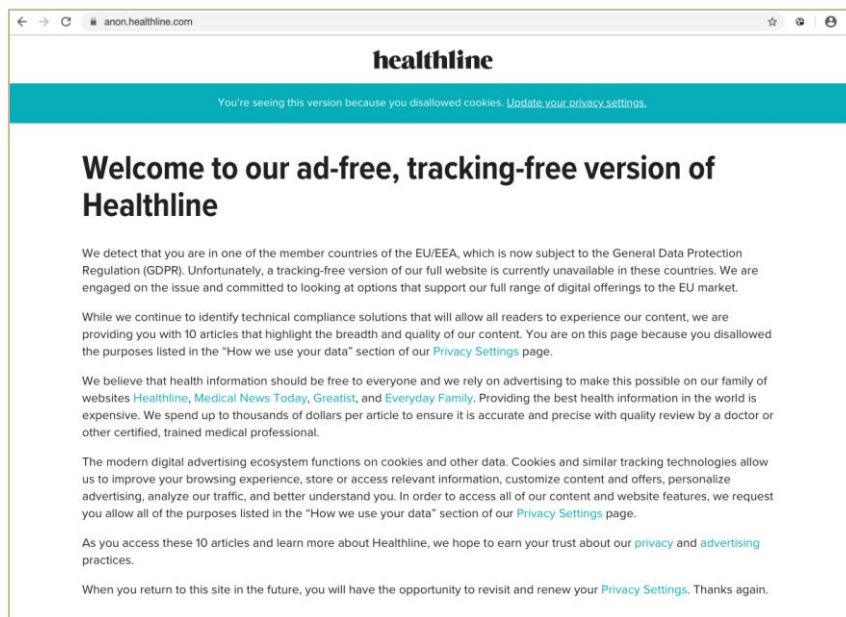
anon.healthline.com

healthline

You're seeing this version because you disallowed cookies. Update your privacy settings.

Welcome to our ad-free, tracking-free version of Healthline

We detect that you are in one of the member countries of the EU/EEA, which is now subject to the General Data Protection Regulation (GDPR). Unfortunately, a tracking-free version of our full website is currently unavailable in these countries. We are engaged on the issue and committed to looking at options that support our full range of digital offerings to the EU market.

While we continue to identify technical compliance solutions that will allow all readers to experience our content, we are providing you with 10 articles that highlight the breadth and quality of our content. You are on this page because you disallowed the purposes listed in the "How we use your data" section of our Privacy Settings page.

We believe that health information should be free to everyone and we rely on advertising to make this possible on our family of websites Healthline, Medical News Today, Greatist, and Everyday Family. Providing the best health information in the world is expensive. We spend up to thousands of dollars per article to ensure it is accurate and precise with quality review by a doctor or other certified, trained medical professional.

The modern digital advertising ecosystem functions on cookies and other data. Cookies and similar tracking technologies allow us to improve your browsing experience, store or access relevant information, customize content and offers, personalize advertising, analyze our traffic, and better understand you. In order to access all of our content and website features, we request you allow all of the purposes listed in the "How we use your data" section of our Privacy Settings page.

As you access these 10 articles and learn more about Healthline, we hope to earn your trust about our privacy and advertising practices.

When you return to this site in the future, you will have the opportunity to revisit and renew your Privacy Settings. Thanks again.